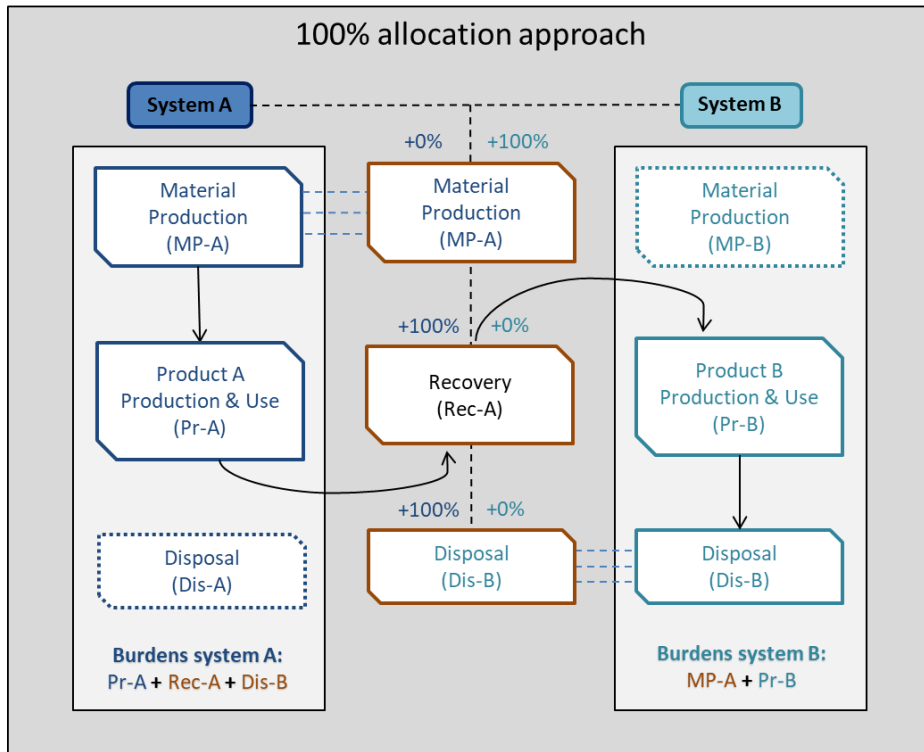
100% allocation approach

System A

System B

+0%

+100%

Material Production (MP-A)

Material Production (MP-A)

Material Production (MP-B)

+100%

+0%

Product A Production & Use (Pr-A)

Recovery (Rec-A)

Product B Production & Use (Pr-B)

+100%

+0%

Disposal (Dis-A)

Disposal (Dis-B)

Disposal (Dis-B)

Burdens system A:
Pr-A + Rec-A + Dis-B

Burdens system B:
MP-A + Pr-B